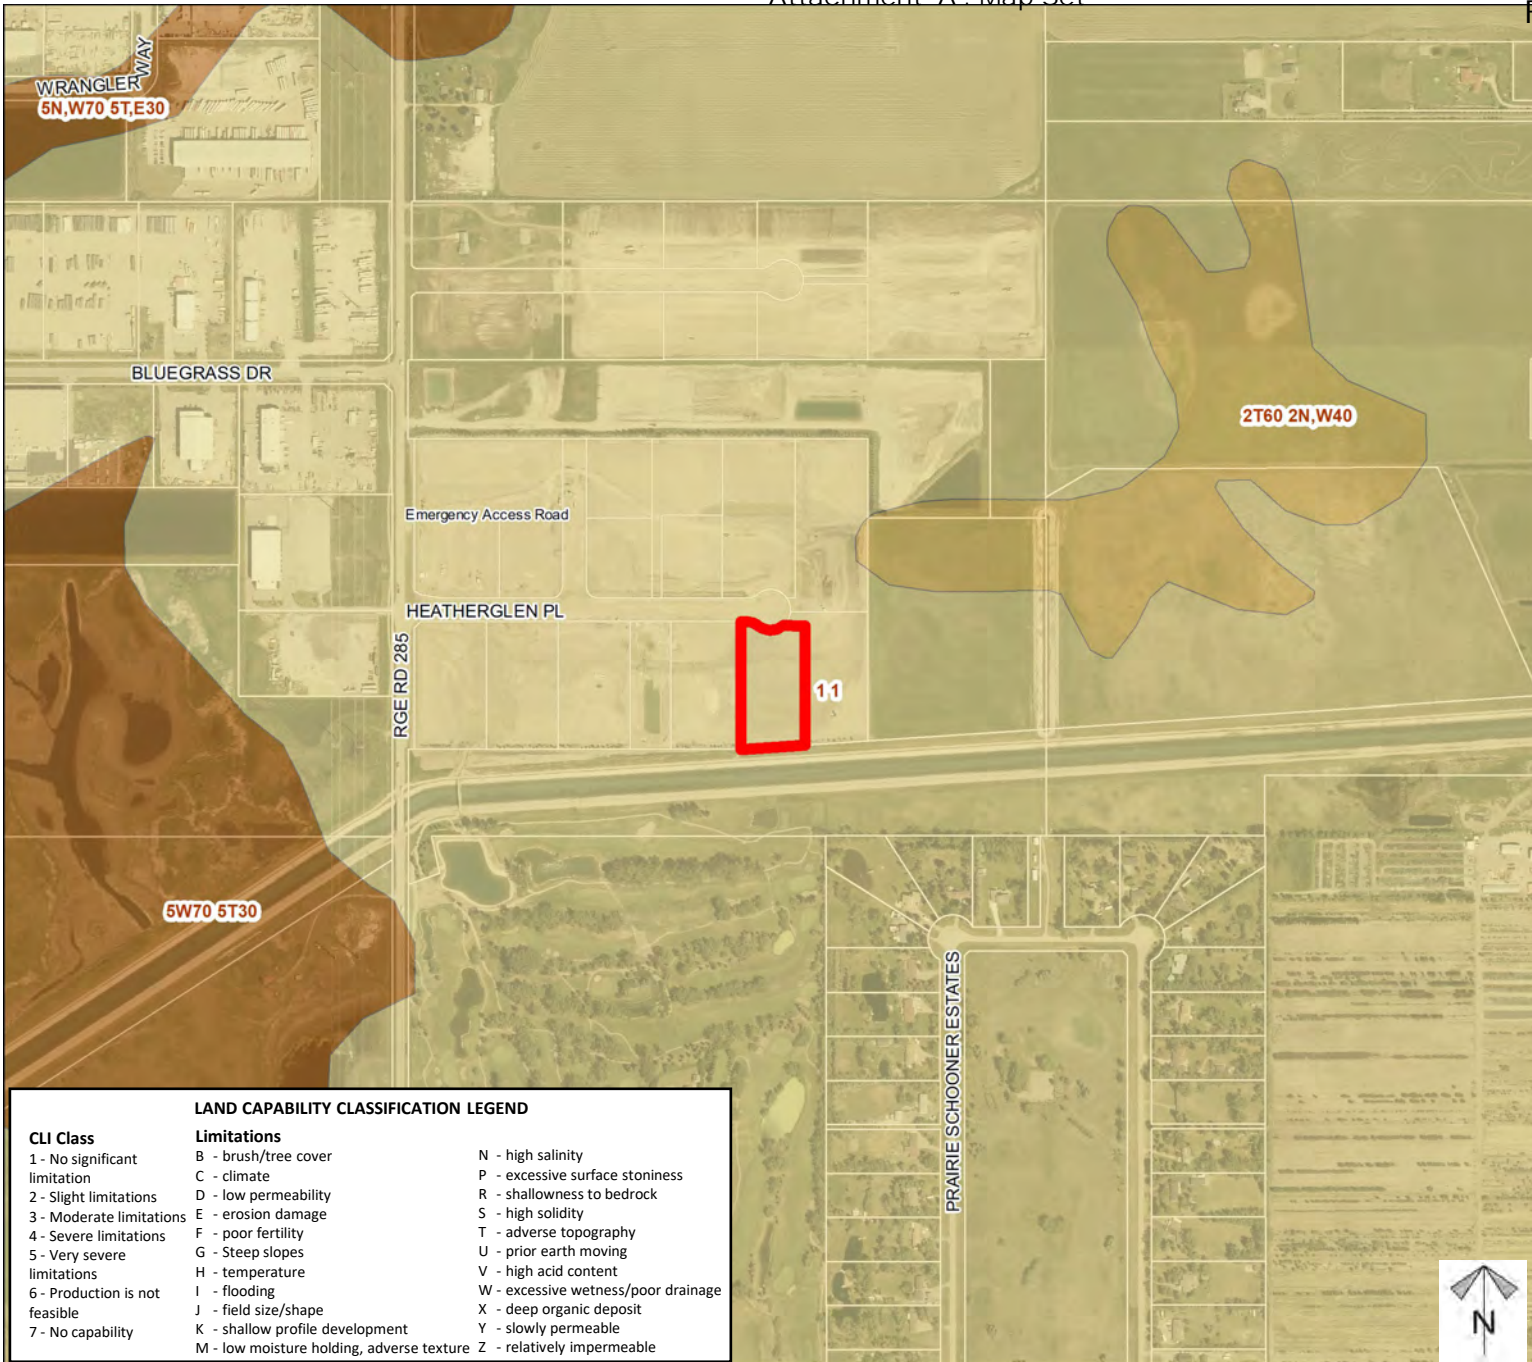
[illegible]

WRANGLER WAY

5N,W70 5T,E30

BLUEGRASS DR

2T60 2N,W40

Emergency Access Road

HEATHERGLEN PL

RGE RD 285

11

5W70 5T30

PRAIRIE SCHOONER ESTATES

LAND CAPABILITY CLASSIFICATION LEGEND

CLI Class
1 - No significant limitation
2 - Slight limitations
3 - Moderate limitations
4 - Severe limitations
5 - Very severe limitations
6 - Production is not feasible
7 - No capability

Limitations
B - brush/tree cover
C - climate
D - low permeability
E - erosion damage
F - poor fertility
G - Steep slopes
H - temperature
I - flooding
J - field size/shape
K - shallow profile development
M - low moisture holding, adverse texture

N - high salinity
P - excessive surface stoniness
R - shallowness to bedrock
S - high solidity
T - adverse topography
U - prior earth moving
V - high acid content
W - excessive wetness/poor drainage
X - deep organic deposit
Y - slowly permeable
Z - relatively impermeable

N